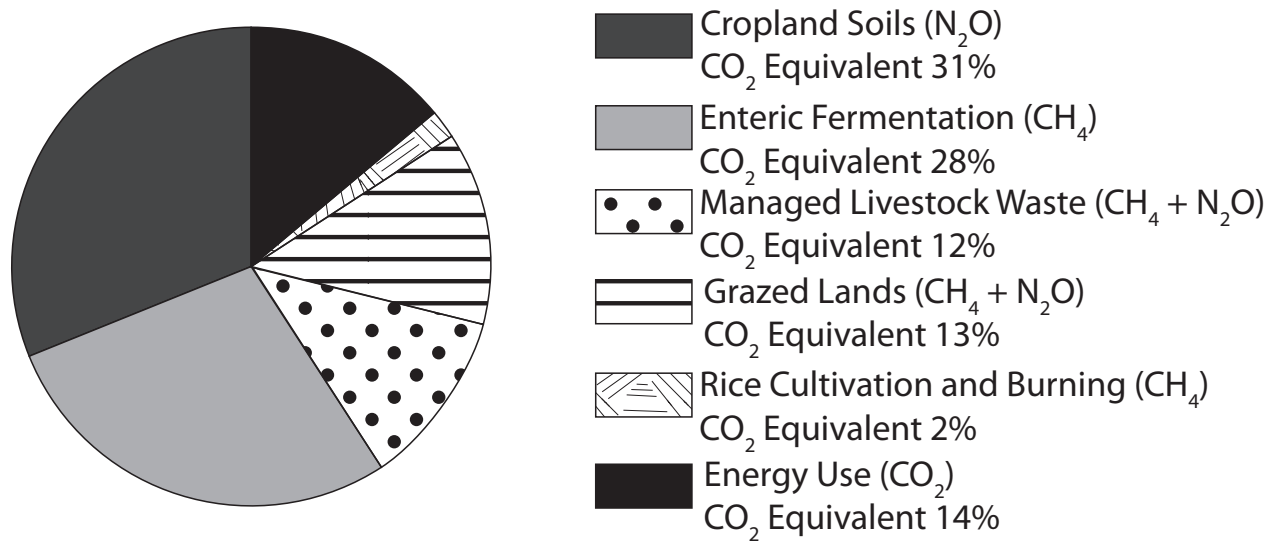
Cropland Soils ($N_2O$)
$CO_2$ Equivalent 31%

Enteric Fermentation ($CH_4$)
$CO_2$ Equivalent 28%

Managed Livestock Waste ($CH_4 + N_2O$)
$CO_2$ Equivalent 12%

Grazed Lands ($CH_4 + N_2O$)
$CO_2$ Equivalent 13%

Rice Cultivation and Burning ($CH_4$)
$CO_2$ Equivalent 2%

Energy Use ($CO_2$)
$CO_2$ Equivalent 14%